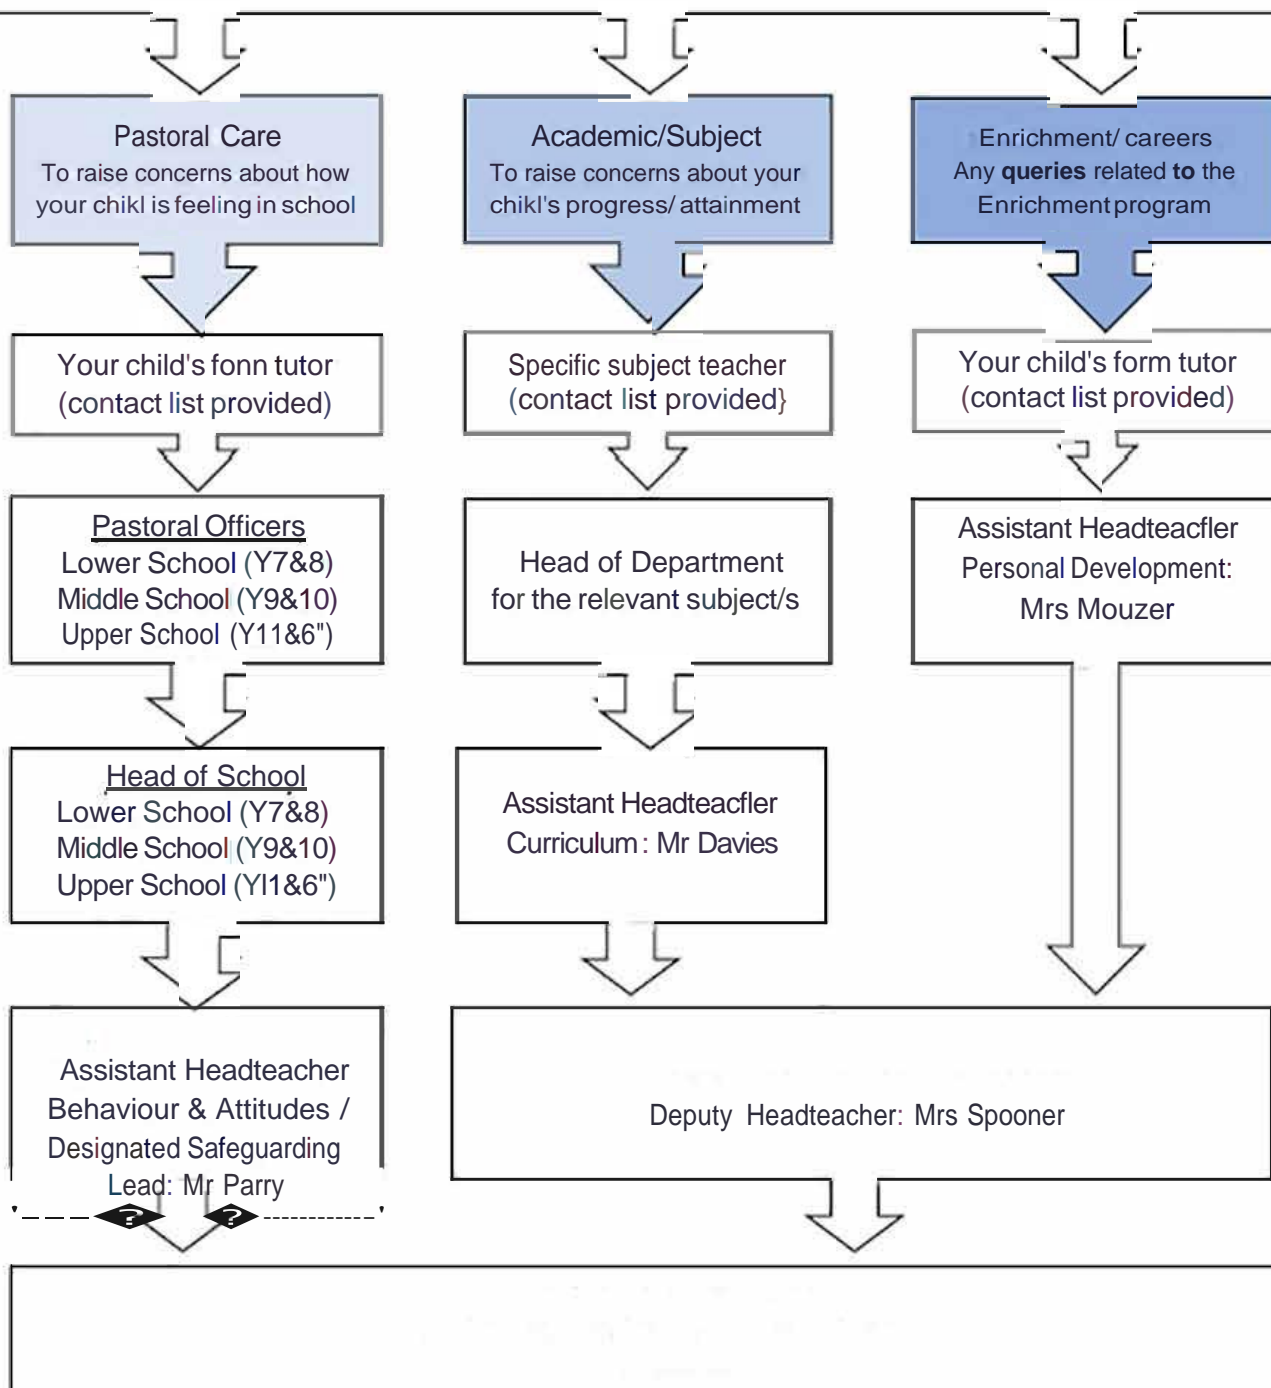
Pastoral Care
To raise concerns about how your chikl is feeling in school

Academic/Subject
To raise concerns about your chikl's progress/ attainment

Enrichment/ careers
Any **queries** related **to** the Enrichment program

Your child's fonn tutor
(contact list provided)

Specific subject teacher
(contact list provided}

Your child's form tutor
(contact list provided)

Pastoral Officers
Lower School (Y7&8)
Middle School (Y9&10)
Upper School (Y11&6")

Head of Department for the relevant subject/s

Assistant Headteacfler
Personal Development:
Mrs Mouzer

Head of School
Lower School (Y7&8)
Middle School (Y9&10)
Upper School (Yl1&6")

Assistant Headteacfler
Curriculum: Mr Davies

Assistant Headteacher
Behaviour & Attitudes /
Designated Safeguarding
Lead: Mr Parry

Deputy Headteacher: Mrs Spooner